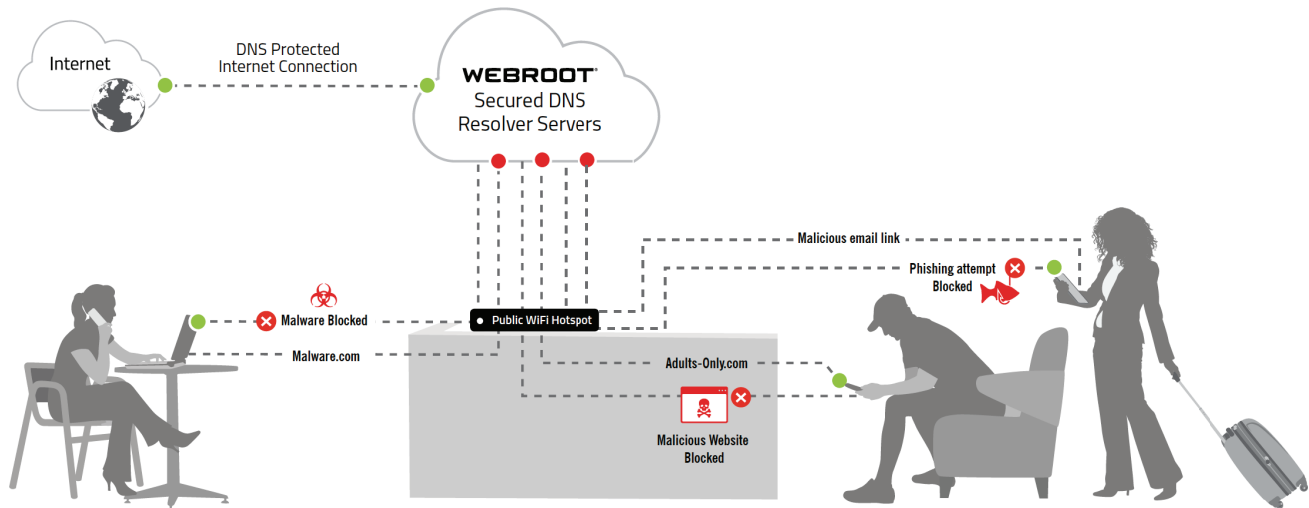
Internet

DNS Protected
Internet Connection

WEBROOT
Secured DNS
Resolver Servers

Malicious email link

Phishing attempt
Blocked

Malware Blocked

Public WiFi Hotspot

Malware.com

Adults-Only.com

Malicious Website
Blocked